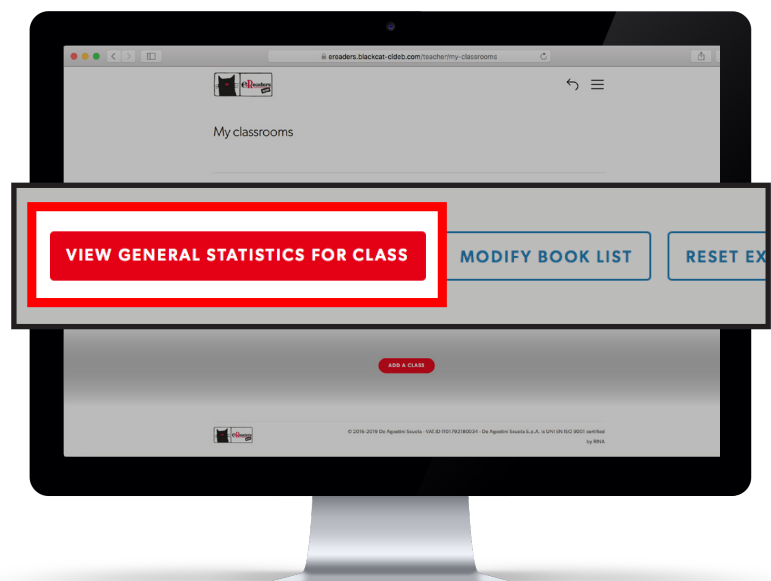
ereaders.blackcat-cideb.com/teacher/my-classrooms

eReaders

My classrooms

VIEW GENERAL STATISTICS FOR CLASS

MODIFY BOOK LIST

RESET EX

ADD A CLASS

© 2016-2019 De Agostini Scuola - VAT ID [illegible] - De Agostini Scuola S.p.A. is UNI EN ISO 9001 certified by RINA